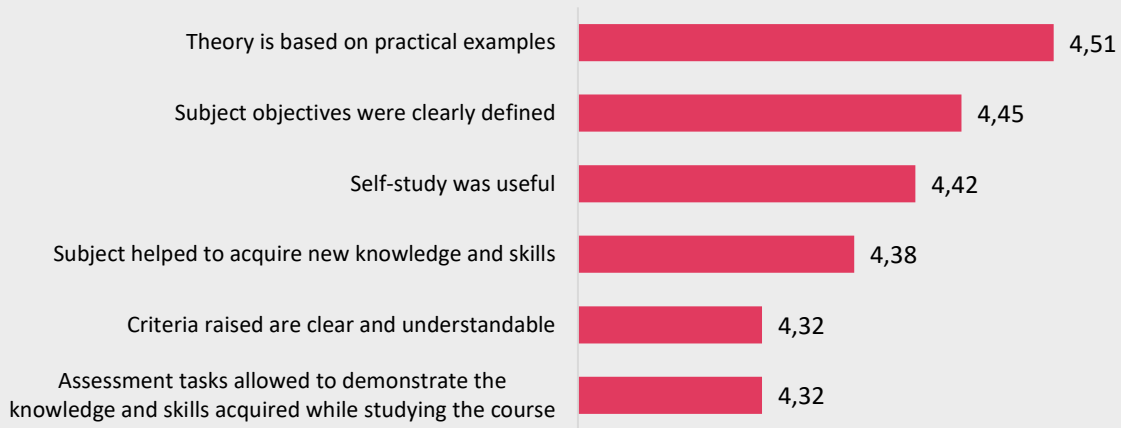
Theory is based on practical examples 4,51

Subject objectives were clearly defined 4,45

Self-study was useful 4,42

Subject helped to acquire new knowledge and skills 4,38

Criteria raised are clear and understandable 4,32

Assessment tasks allowed to demonstrate the knowledge and skills acquired while studying the course 4,32